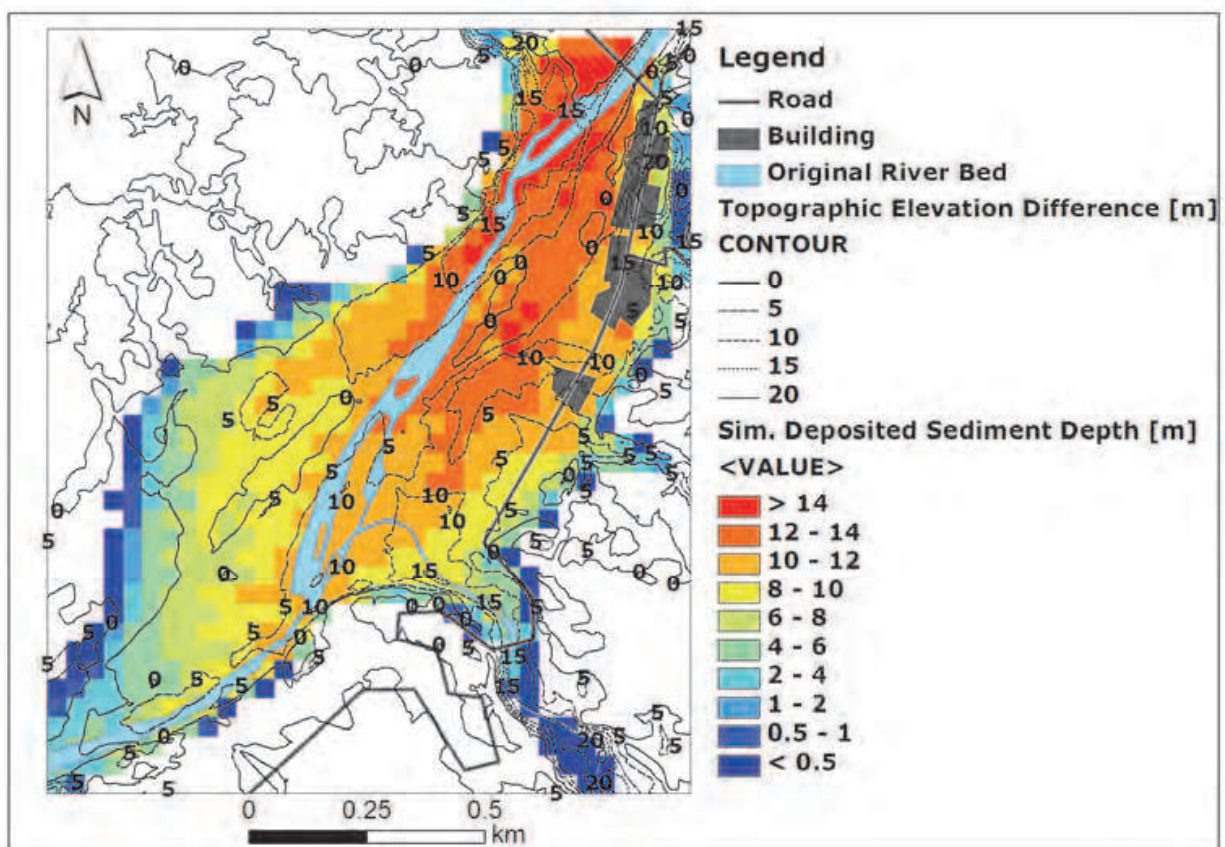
N

Legend
Road
Building
Original River Bed
Topographic Elevation Difference [m]
CONTOUR
0
5
10
15
20
Sim. Deposited Sediment Depth [m]
<VALUE>
> 14
12 - 14
10 - 12
8 - 10
6 - 8
4 - 6
2 - 4
1 - 2
0.5 - 1
< 0.5

0 0.25 0.5 km

0 0 5 20 15 0 5 0 15 15 5 10 0 20 0 5 0 15 5 0 10 15 15 10 0 10 0 5 0 10 10 5 0 5 0 5 5 5 10 5 0 5 5 5 5 5 10 10 10 5 0 0 5 10 15 5 0 0 0 5 10 0 0 0 15 5 5 0 0 5 15 5 5 5 0 5 5 15 5 5 5 0 5 20 5 5 5 5 20